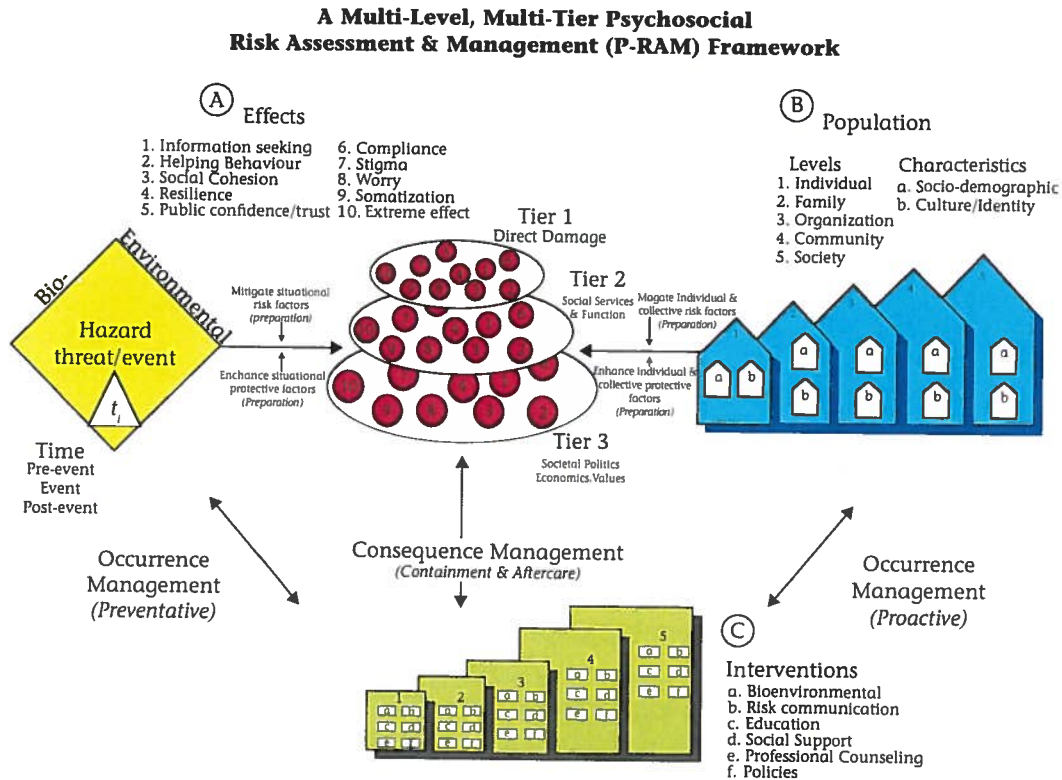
A Multi-Level, Multi-Tier Psychosocial Risk Assessment & Management (P-RAM) Framework

A Effects
1. Information seeking
2. Helping Behaviour
3. Social Cohesion
4. Resilience
5. Public confidence/trust
6. Compliance
7. Stigma
8. Worry
9. Somatization
10. Extreme effect

B Population
Levels
1. Individual
2. Family
3. Organization
4. Community
5. Society
Characteristics
a. Socio-demographic
b. Culture/Identity

Bio-Environmental
Hazard threat/event
$t_i$
Time
Pre-event
Event
Post-event

Mitigate situational risk factors (preparation)
Enchance situational protective factors (Preparation)

Tier 1
Direct Damage
Tier 2
Social Services & Function
Tier 3
Societal Politics Economics.Values

Magate Individual & collective risk factors (Preparation)
Enhance individual & collective protective factors (Preparation)

a b a b a b a b a b

Occurrence Management (Preventative)
Consequence Management (Containment & Aftercare)
Occurrence Management (Proactive)

1 2 3 4 5
a b c d e f

C
Interventions
a. Bioenvironmental
b. Risk communication
c. Education
d. Social Support
e. Professional Counseling
f. Policies